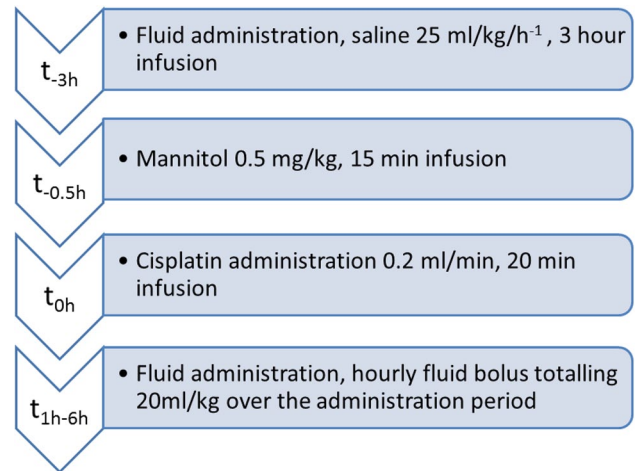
$t_{-3h}$

• Fluid administration, saline 25 ml/kg/h$^{-1}$ , 3 hour infusion

$t_{-0.5h}$

• Mannitol 0.5 mg/kg, 15 min infusion

$t_{0h}$

• Cisplatin administration 0.2 ml/min, 20 min infusion

$t_{1h-6h}$

• Fluid administration, hourly fluid bolus totalling 20ml/kg over the administration period